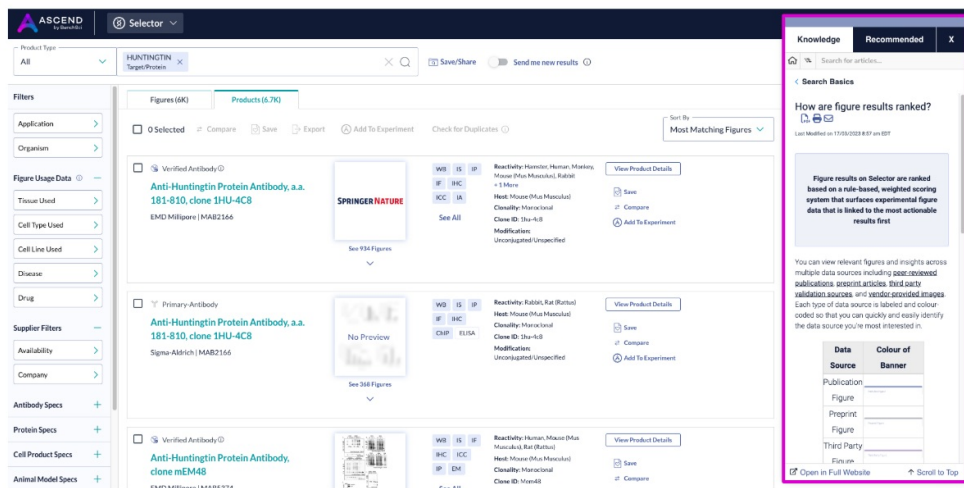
ASCEND by BenchSci

Selector

Product Type
All

HUNTINGTIN
Target/Protein

Save/Share

Send me new results

Filters

Application

Organism

Figure Usage Data

Tissue Used

Cell Type Used

Cell Line Used

Disease

Drug

Supplier Filters

Availability

Company

Antibody Specs

Protein Specs

Cell Product Specs

Animal Model Specs

Figures (6K)

Products (6.7K)

0 Selected

Compare

Save

Export

Add To Experiment

Check for Duplicates

Sort By
Most Matching Figures

Verified Antibody

Anti-Huntingtin Protein Antibody, a.a. 181-810, clone 1HU-4C8

EMD Millipore | MAB2166

SPRINGER NATURE

See 934 Figures

WB IS IP
IF IHC
ICC IA
See All

Reactivity: Hamster, Human, Monkey, Mouse (Mus Musculus), Rabbit
+ 5 More
Host: Mouse (Mus Musculus)
Clonality: Monoclonal
Clone ID: 1hu-4c8
Modification: Unconjugated/Unspecified

View Product Details

Save

Compare

Add To Experiment

Primary-Antibody

Anti-Huntingtin Protein Antibody, a.a. 181-810, clone 1HU-4C8

Sigma-Aldrich | MAB2166

No Preview

See 368 Figures

WB IS IP
IF IHC
CMP ELISA

Reactivity: Rabbit, Rat (Rattus)
Host: Mouse (Mus Musculus)
Clonality: Monoclonal
Clone ID: 1hu-4c8
Modification: Unconjugated/Unspecified

View Product Details

Save

Compare

Add To Experiment

Verified Antibody

Anti-Huntingtin Protein Antibody, clone mEM48

EMD Millipore | MAB5374

WB IS
IHC ICC
IP EM

Reactivity: Human, Mouse (Mus Musculus), Rat (Rattus)
Host: Mouse (Mus Musculus)
Clonality: Monoclonal
Clone ID: Mem48

View Product Details

Save

Compare

Knowledge

Recommended

X

Search for articles...

< Search Basics

How are figure results ranked?

Last Modified on 17/03/2023 8:57 am EDT

Figure results on Selector are ranked based on a rule-based, weighted scoring system that surfaces experimental figure data that is linked to the most actionable results first

You can view relevant figures and insights across multiple data sources including peer-reviewed publications, preprint articles, third party validation sources, and vendor provided images. Each type of data source is labeled and colour-coded so that you can quickly and easily identify the data source you're most interested in.

| Data Source | Colour of Banner |
|---|---|
| Publication Figure | |
| Preprint Figure | |
| Third Party Figure | |

Open in Full Website

Scroll to Top